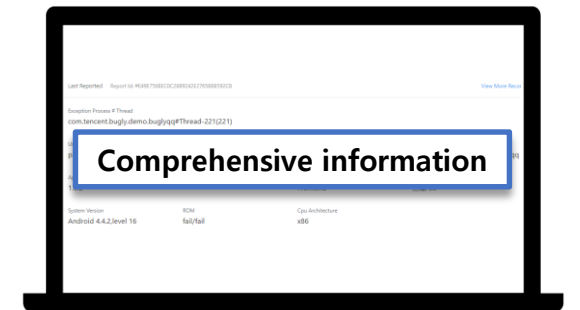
Last Reported Report ID: #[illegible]

View More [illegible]

Exception Process # Thread

com.tencent.bugly.demo.buglyqq#Thread-221(221)

Comprehensive information

System Version

Android 4.4.2,level 16

ROM

fail/fail

Cpu Architecture

x86